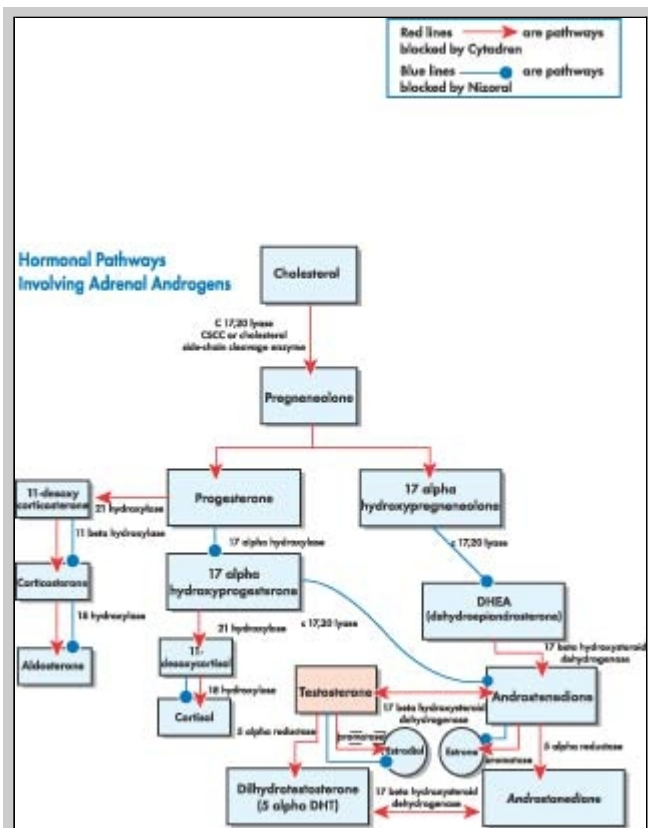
Red lines → are pathways blocked by Cytadren

Blue lines —● are pathways blocked by Nizoral

Hormonal Pathways Involving Adrenal Androgens

Cholesterol

C 17,20 lyase
CSCC or cholesterol side-chain cleavage enzyme

Pregnenolone

11-deoxy corticosterone

21 hydroxylase

Progesterone

17 alpha hydroxypregnenolone

11 beta hydroxylase

17 alpha hydroxylase

c 17,20 lyase

Corticosterone

17 alpha hydroxyprogesterone

DHEA (dehydroepiandrosterone)

18 hydroxylase

21 hydroxylase

c 17,20 lyase

17 beta hydroxysteroid dehydrogenase

Aldosterone

11-deoxycortisol

18 hydroxylase

Testosterone

Androstenedione

17 beta hydroxysteroid dehydrogenase

Cortisol

5 alpha reductase

aromatase

Estradiol

Estrone

aromatase

5 alpha reductase

Dihydrotestosterone (5 alpha DHT)

17 beta hydroxysteroid dehydrogenase

Androstanedione